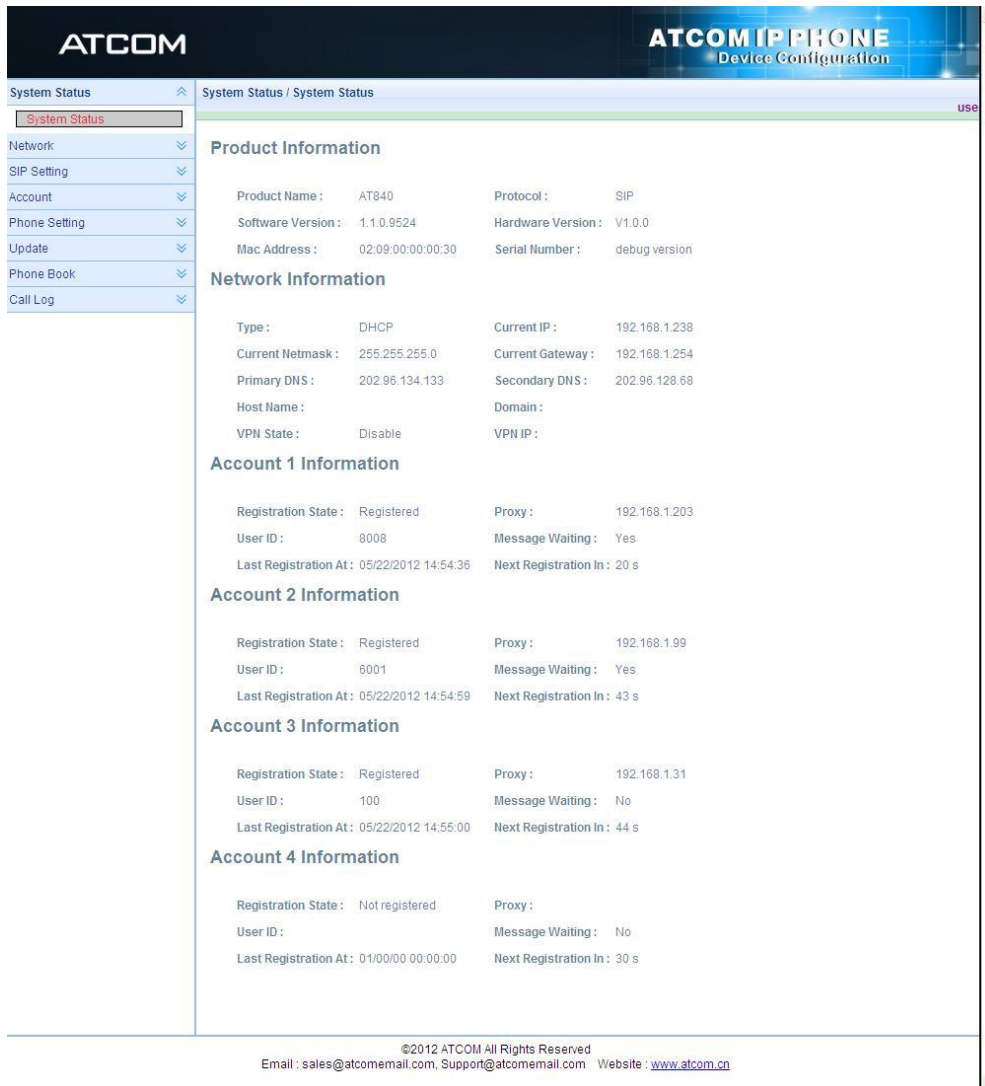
ATCOM

ATCOM IP PHONE
Device Configuration

System Status
System Status
Network
SIP Setting
Account
Phone Setting
Update
Phone Book
Call Log

System Status / System Status

use

Product Information

Product Name : AT840
Protocol : SIP
Software Version : 1.1.0.9524
Hardware Version : V1.0.0
Mac Address : 02:09:00:00:00:30
Serial Number : debug version

Network Information

Type : DHCP
Current IP : 192.168.1.238
Current Netmask : 255.255.255.0
Current Gateway : 192.168.1.254
Primary DNS : 202.96.134.133
Secondary DNS : 202.96.128.68
Host Name :
Domain :
VPN State : Disable
VPN IP :

Account 1 Information

Registration State : Registered
Proxy : 192.168.1.203
User ID : 8008
Message Waiting : Yes
Last Registration At : 05/22/2012 14:54:36
Next Registration In : 20 s

Account 2 Information

Registration State : Registered
Proxy : 192.168.1.99
User ID : 6001
Message Waiting : Yes
Last Registration At : 05/22/2012 14:54:59
Next Registration In : 43 s

Account 3 Information

Registration State : Registered
Proxy : 192.168.1.31
User ID : 100
Message Waiting : No
Last Registration At : 05/22/2012 14:55:00
Next Registration In : 44 s

Account 4 Information

Registration State : Not registered
Proxy :
User ID :
Message Waiting : No
Last Registration At : 01/00/00 00:00:00
Next Registration In : 30 s

©2012 ATCOM All Rights Reserved
Email : sales@atcomemail.com, Support@atcomemail.com Website : www.atcom.cn